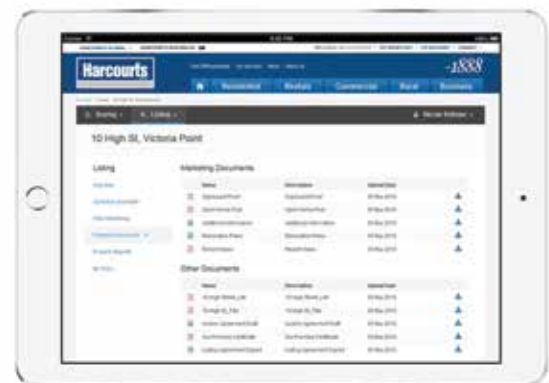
Harcourts

1888

Residential

Rentals

Commercial

Rural

Business

Listing

10 High St, Victoria Point

Listing

Marketing Documents

Name

Description

Upload Date

Other Documents

Name

Description

Upload Date

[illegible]